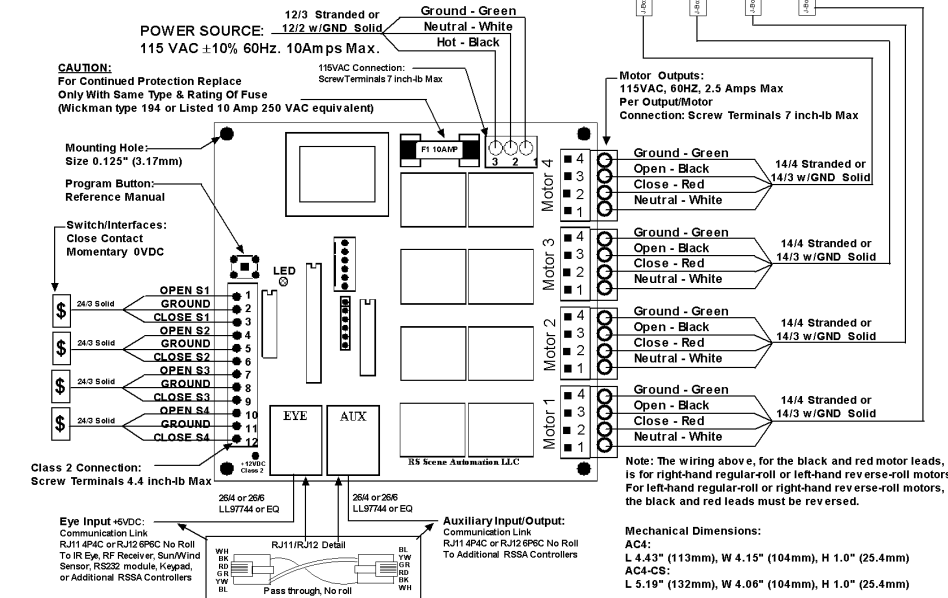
POWER SOURCE:
115 VAC ±10% 60Hz. 10Amps Max.

12/3 Stranded or
12/2 w/GND Solid

Ground - Green
Neutral - White
Hot - Black

CAUTION:
For Continued Protection Replace
Only With Same Type & Rating Of Fuse
(Wickman type 194 or Listed 10 Amp 250 VAC equivalent)

115VAC Connection:
ScrewTerminals 7 inch-lb Max

F1 10AMP

3 2 1

Motor Outputs:
115VAC, 60HZ, 2.5 Amps Max
Per Output/Motor
Connection: Screw Terminals 7 inch-lb Max

Mounting Hole:
Size 0.125" (3.17mm)

Program Button:
Reference Manual

Switch/Interfaces:
Close Contact
Momentary 0VDC

LED

Motor 4
4 3 2 1
Ground - Green
Open - Black
Close - Red
Neutral - White
14/4 Stranded or
14/3 w/GND Solid

Motor 3
4 3 2 1
Ground - Green
Open - Black
Close - Red
Neutral - White
14/4 Stranded or
14/3 w/GND Solid

Motor 2
4 3 2 1
Ground - Green
Open - Black
Close - Red
Neutral - White
14/4 Stranded or
14/3 w/GND Solid

Motor 1
4 3 2 1
Ground - Green
Open - Black
Close - Red
Neutral - White
14/4 Stranded or
14/3 w/GND Solid

$ 24/3 Solid
OPEN S1 1
GROUND 2
CLOSE S1 3
$ 24/3 Solid
OPEN S2 4
GROUND 5
CLOSE S2 6
$ 24/3 Solid
OPEN S3 7
GROUND 8
CLOSE S3 9
$ 24/3 Solid
OPEN S4 10
GROUND 11
CLOSE S4 12

+12VDC Class 2

EYE
AUX

RS Scene Automation LLC

Class 2 Connection:
Screw Terminals 4.4 inch-lb Max

26/4 or 26/6
LL97744 or EQ

26/4 or 26/6
LL97744 or EQ

Note: The wiring above, for the black and red motor leads, is for right-hand regular-roll or left-hand reverse-roll motors. For left-hand regular-roll or right-hand reverse-roll motors, the black and red leads must be reversed.

Eye Input +6VDC:
Communication Link
RJ11 4P4C or RJ12 6P6C No Roll
To IR Eye, RF Receiver, Sun/Wind Sensor, RS232 module, Keypad, or Additional RSSA Controllers

RJ11/RJ12 Detail
WH BK RD GR YW BL
BL YW GR RD BK WH
Pass through, No roll

Auxiliary Input/Output:
Communication Link
RJ11 4P4C or RJ12 6P6C No Roll
To Additional RSSA Controllers

Mechanical Dimensions:
AC4:
L 4.43" (113mm), W 4.15" (104mm), H 1.0" (25.4mm)
AC4-CS:
L 5.19" (132mm), W 4.06" (104mm), H 1.0" (25.4mm)